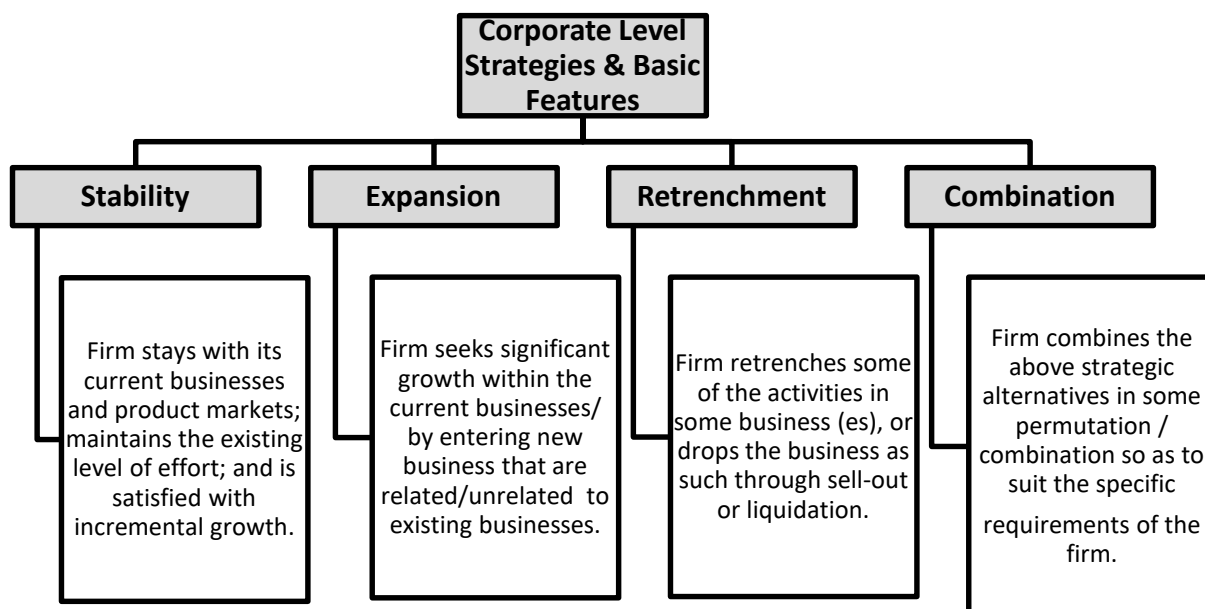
Corporate Level Strategies & Basic Features

Stability

Firm stays with its current businesses and product markets; maintains the existing level of effort; and is satisfied with incremental growth.

Expansion

Firm seeks significant growth within the current businesses/ by entering new business that are related/unrelated to existing businesses.

Retrenchment

Firm retrenches some of the activities in some business (es), or drops the business as such through sell-out or liquidation.

Combination

Firm combines the above strategic alternatives in some permutation / combination so as to suit the specific requirements of the firm.